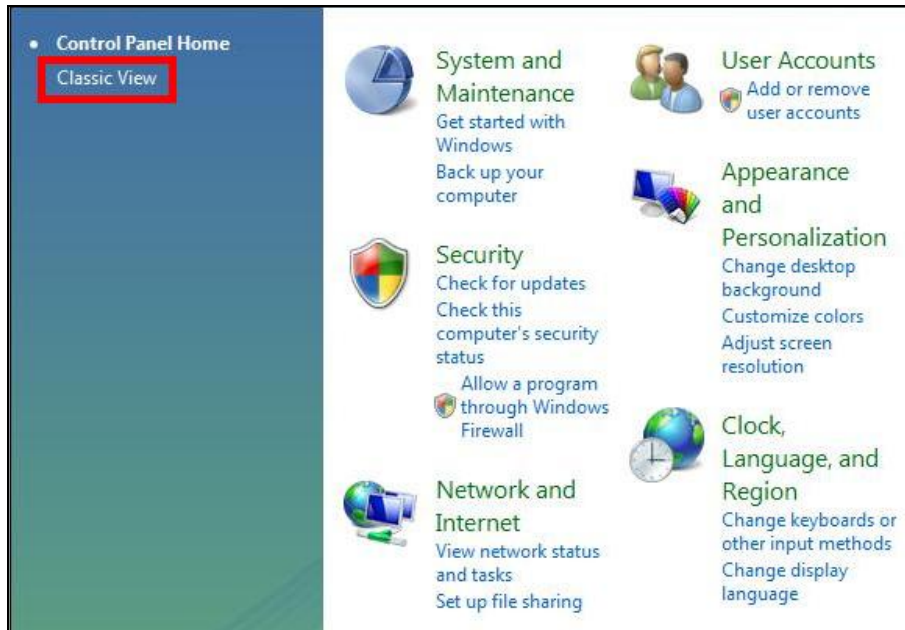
• Control Panel Home
Classic View

System and Maintenance
Get started with Windows
Back up your computer

Security
Check for updates
Check this computer's security status
Allow a program through Windows Firewall

Network and Internet
View network status and tasks
Set up file sharing

User Accounts
Add or remove user accounts

Appearance and Personalization
Change desktop background
Customize colors
Adjust screen resolution

Clock, Language, and Region
Change keyboards or other input methods
Change display language